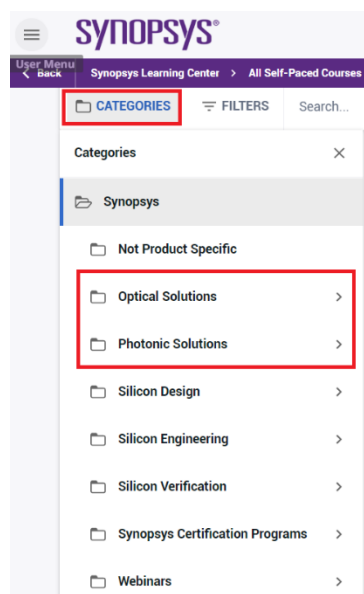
SYNOPSYS®

User Menu
Back
Synopsys Learning Center > All Self-Paced Courses

CATEGORIES
FILTERS
Search...

Categories

Synopsys

Not Product Specific

Optical Solutions

Photonic Solutions

Silicon Design

Silicon Engineering

Silicon Verification

Synopsys Certification Programs

Webinars